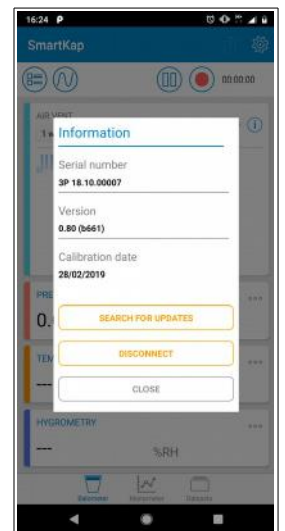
16:24

SmartKap

00:00:00

AIR VENT

Information

Serial number
3P 18.10.00007

Version
0.80 (b661)

Calibration date
28/02/2019

SEARCH FOR UPDATES

DISCONNECT

CLOSE

PRE

0.

TEM

---

HYGROMETRY

---

%RH

Balometer

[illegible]

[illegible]